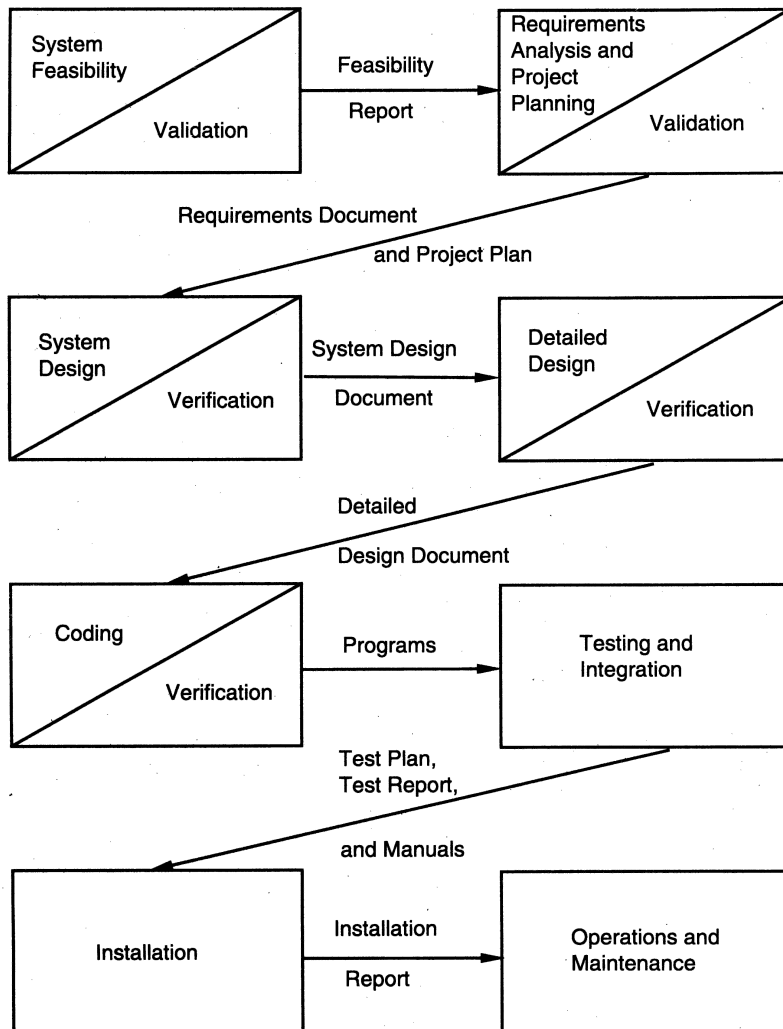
System Feasibility

Validation

Feasibility

Report

Requirements Analysis and Project Planning

Validation

Requirements Document

and Project Plan

System Design

Verification

System Design

Document

Detailed Design

Verification

Detailed

Design Document

Coding

Verification

Programs

Testing and Integration

Test Plan, Test Report,

and Manuals

Installation

Installation

Report

Operations and Maintenance